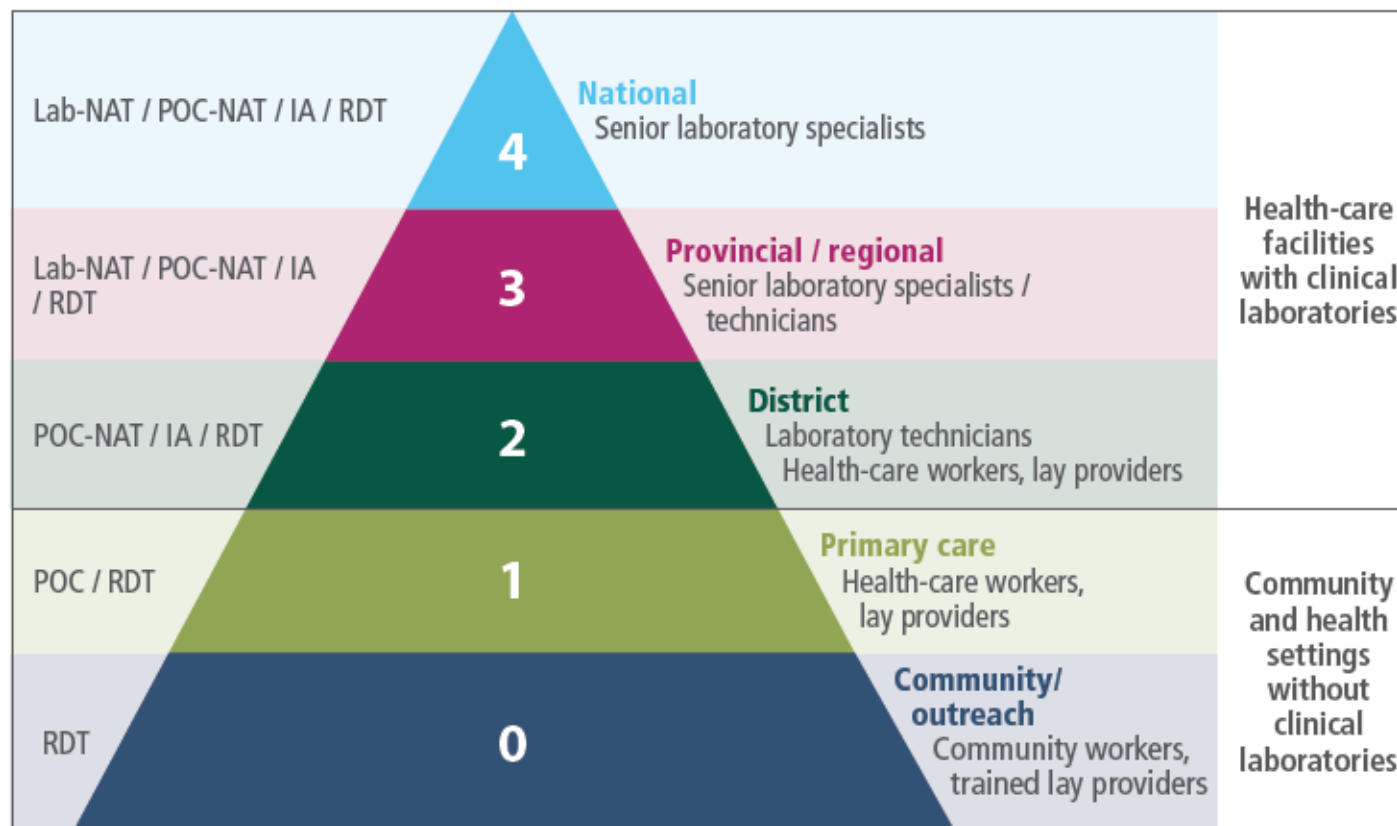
Lab-NAT / POC-NAT / IA / RDT

4

National
Senior laboratory specialists

Lab-NAT / POC-NAT / IA / RDT

3

Provincial / regional
Senior laboratory specialists / technicians

POC-NAT / IA / RDT

2

District
Laboratory technicians
Health-care workers, lay providers

Health-care facilities with clinical laboratories

POC / RDT

1

Primary care
Health-care workers, lay providers

RDT

0

Community/ outreach
Community workers, trained lay providers

Community and health settings without clinical laboratories